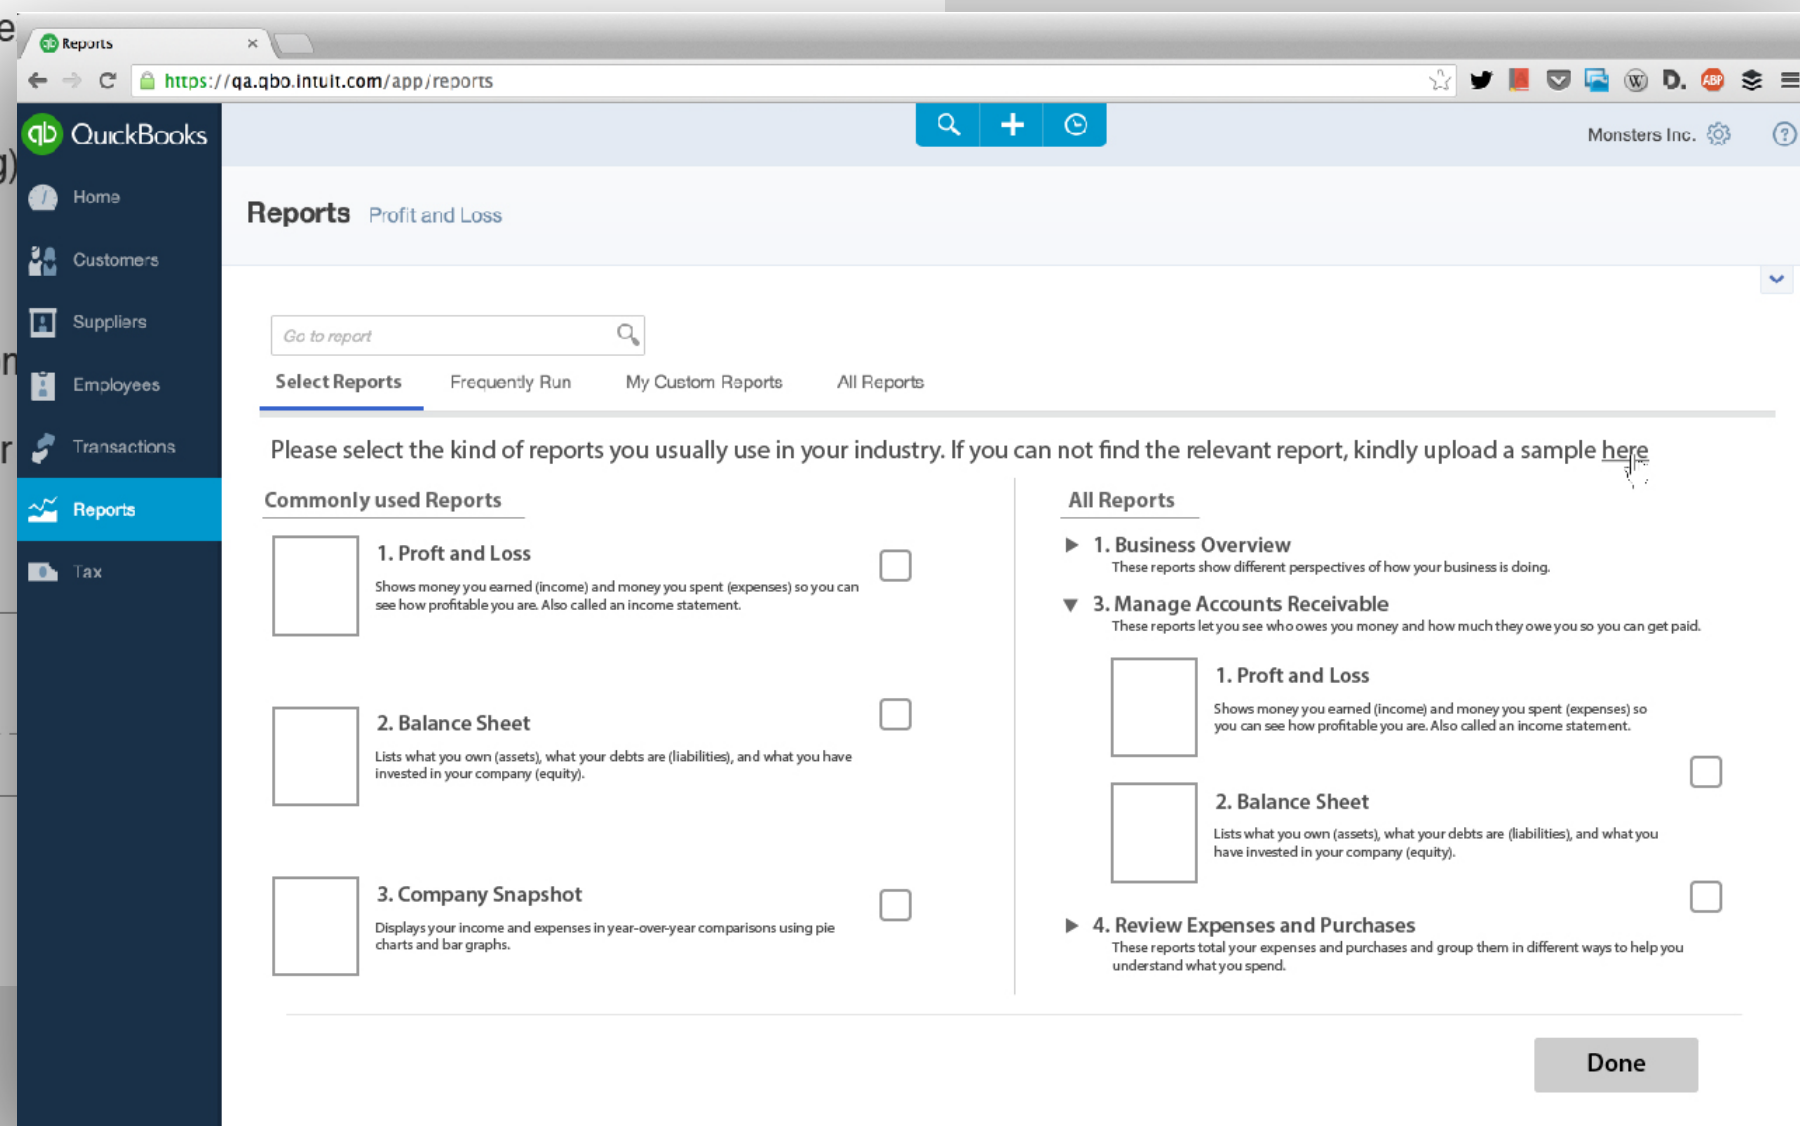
Reports

https://qa.qbo.intuit.com/app/reports

QuickBooks

Home
Customers
Suppliers
Employees
Transactions
Reports
Tax

Monsters Inc.

Reports Profit and Loss

Go to report

Select Reports Frequently Run My Custom Reports All Reports

Please select the kind of reports you usually use in your industry. If you can not find the relevant report, kindly upload a sample here

Commonly used Reports

1. Proft and Loss
Shows money you earned (income) and money you spent (expenses) so you can see how profitable you are. Also called an income statement.

2. Balance Sheet
Lists what you own (assets), what your debts are (liabilities), and what you have invested in your company (equity).

3. Company Snapshot
Displays your income and expenses in year-over-year comparisons using pie charts and bar graphs.

All Reports

1. Business Overview
These reports show different perspectives of how your business is doing.

3. Manage Accounts Receivable
These reports let you see who owes you money and how much they owe you so you can get paid.

1. Proft and Loss
Shows money you earned (income) and money you spent (expenses) so you can see how profitable you are. Also called an income statement.

2. Balance Sheet
Lists what you own (assets), what your debts are (liabilities), and what you have invested in your company (equity).

4. Review Expenses and Purchases
These reports total your expenses and purchases and group them in different ways to help you understand what you spend.

Done